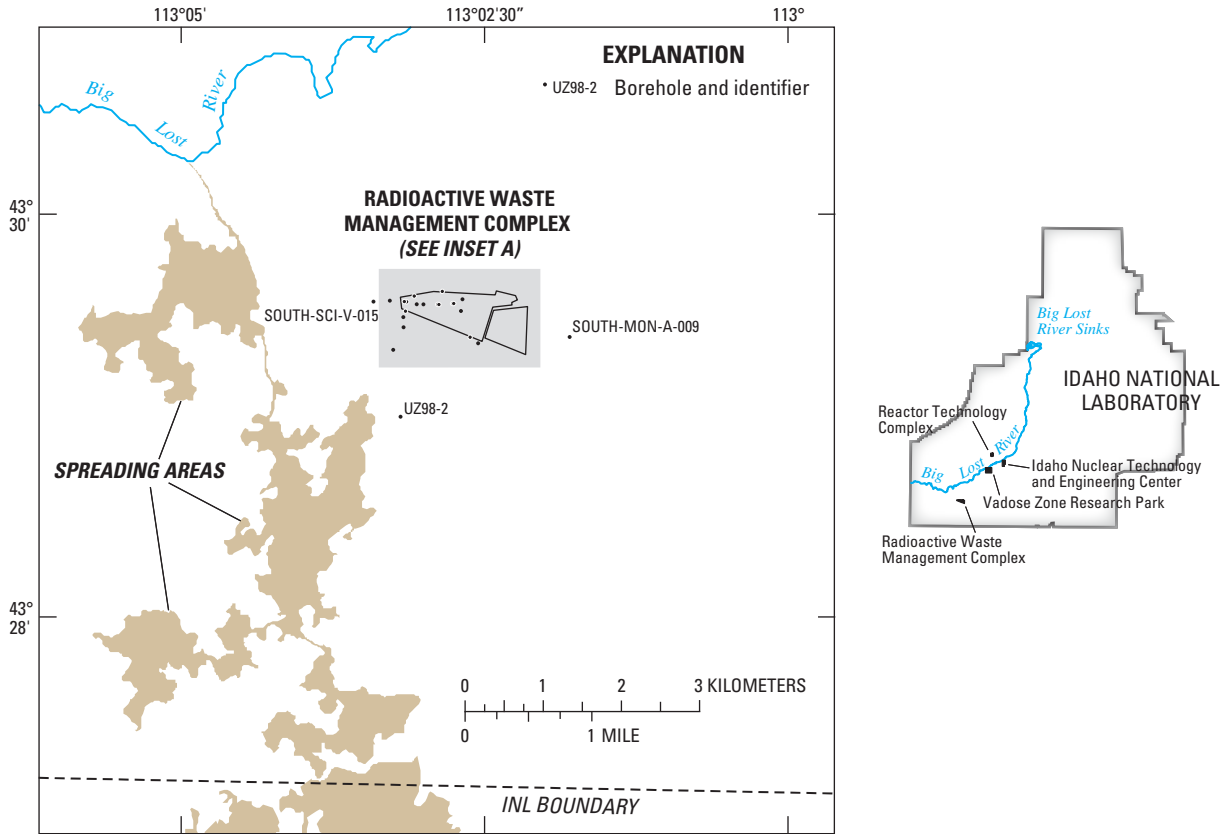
113°05'

113°02'30"

113°

EXPLANATION

UZ98-2 Borehole and identifier

Big Lost River

43° 30'

RADIOACTIVE WASTE MANAGEMENT COMPLEX (SEE INSET A)

SOUTH-SCI-V-015

SOUTH-MON-A-009

UZ98-2

SPREADING AREAS

43° 28'

0 1 2 3 KILOMETERS

0 1 MILE

INL BOUNDARY

Big Lost River Sinks

IDAHO NATIONAL LABORATORY

Reactor Technology Complex

Big Lost River

Idaho Nuclear Technology and Engineering Center

Vadose Zone Research Park

Radioactive Waste Management Complex